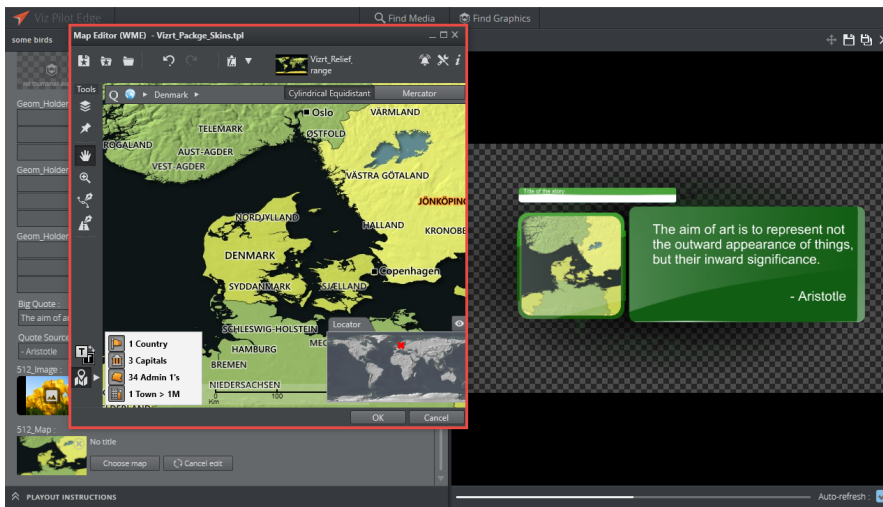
Viz Pilot Edge

Find Media

Find Graphics

some birds

Map Editor (WME) - Vizrt_Packge_Skins.tpl

Vizrt_Relief_range

Tools

Denmark

Cylindrical Equidistant

Mercator

Oslo

VÄRMLAND

TELEMARK

ØSTFOLD

ROGALAND

AUST-AGDER

VEST-AGDER

VÄSTRA GÖTALAND

JÖNKÖPING

NORDJYLLAND

HALLAND

KRONOBE

DENMARK

Copenhagen

SYDDANMARK

SJÆLLAND

SCHLESWIG-HOLSTEIN

HAMBURG

MEC

BREMEN

NIEDERSACHSEN

Locator

Km

100

1 Country

3 Capitals

34 Admin 1's

1 Town > 1M

OK

Cancel

Geom_Holder

Geom_Holder

Geom_Holder

Big Quote :

The aim of ar

Quote Source

- Aristotle

512_Image :

512_Map :

No title

Choose map

Cancel edit

PLAYOUT INSTRUCTIONS

Title of the story

The aim of art is to represent not the outward appearance of things, but their inward significance.

- Aristotle

Auto-refresh :